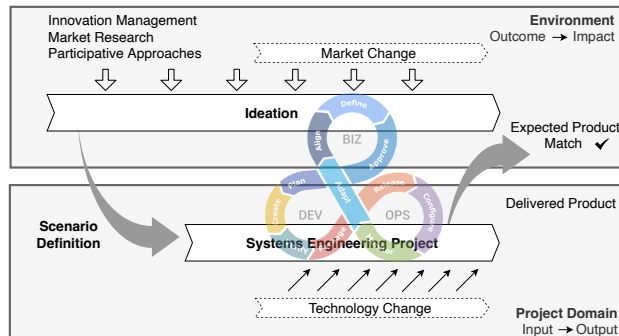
Innovation Management
Market Research
Participative Approaches

Environment
Outcome → Impact

Market Change

Ideation

Define
BIZ
Align
Approve

Expected Product
Match ✔

Plan
Adapt
Release
Configure
Create
DEV
OPS

Scenario
Definition

Delivered Product

Systems Engineering Project

Technology Change

Project Domain
Input → Output